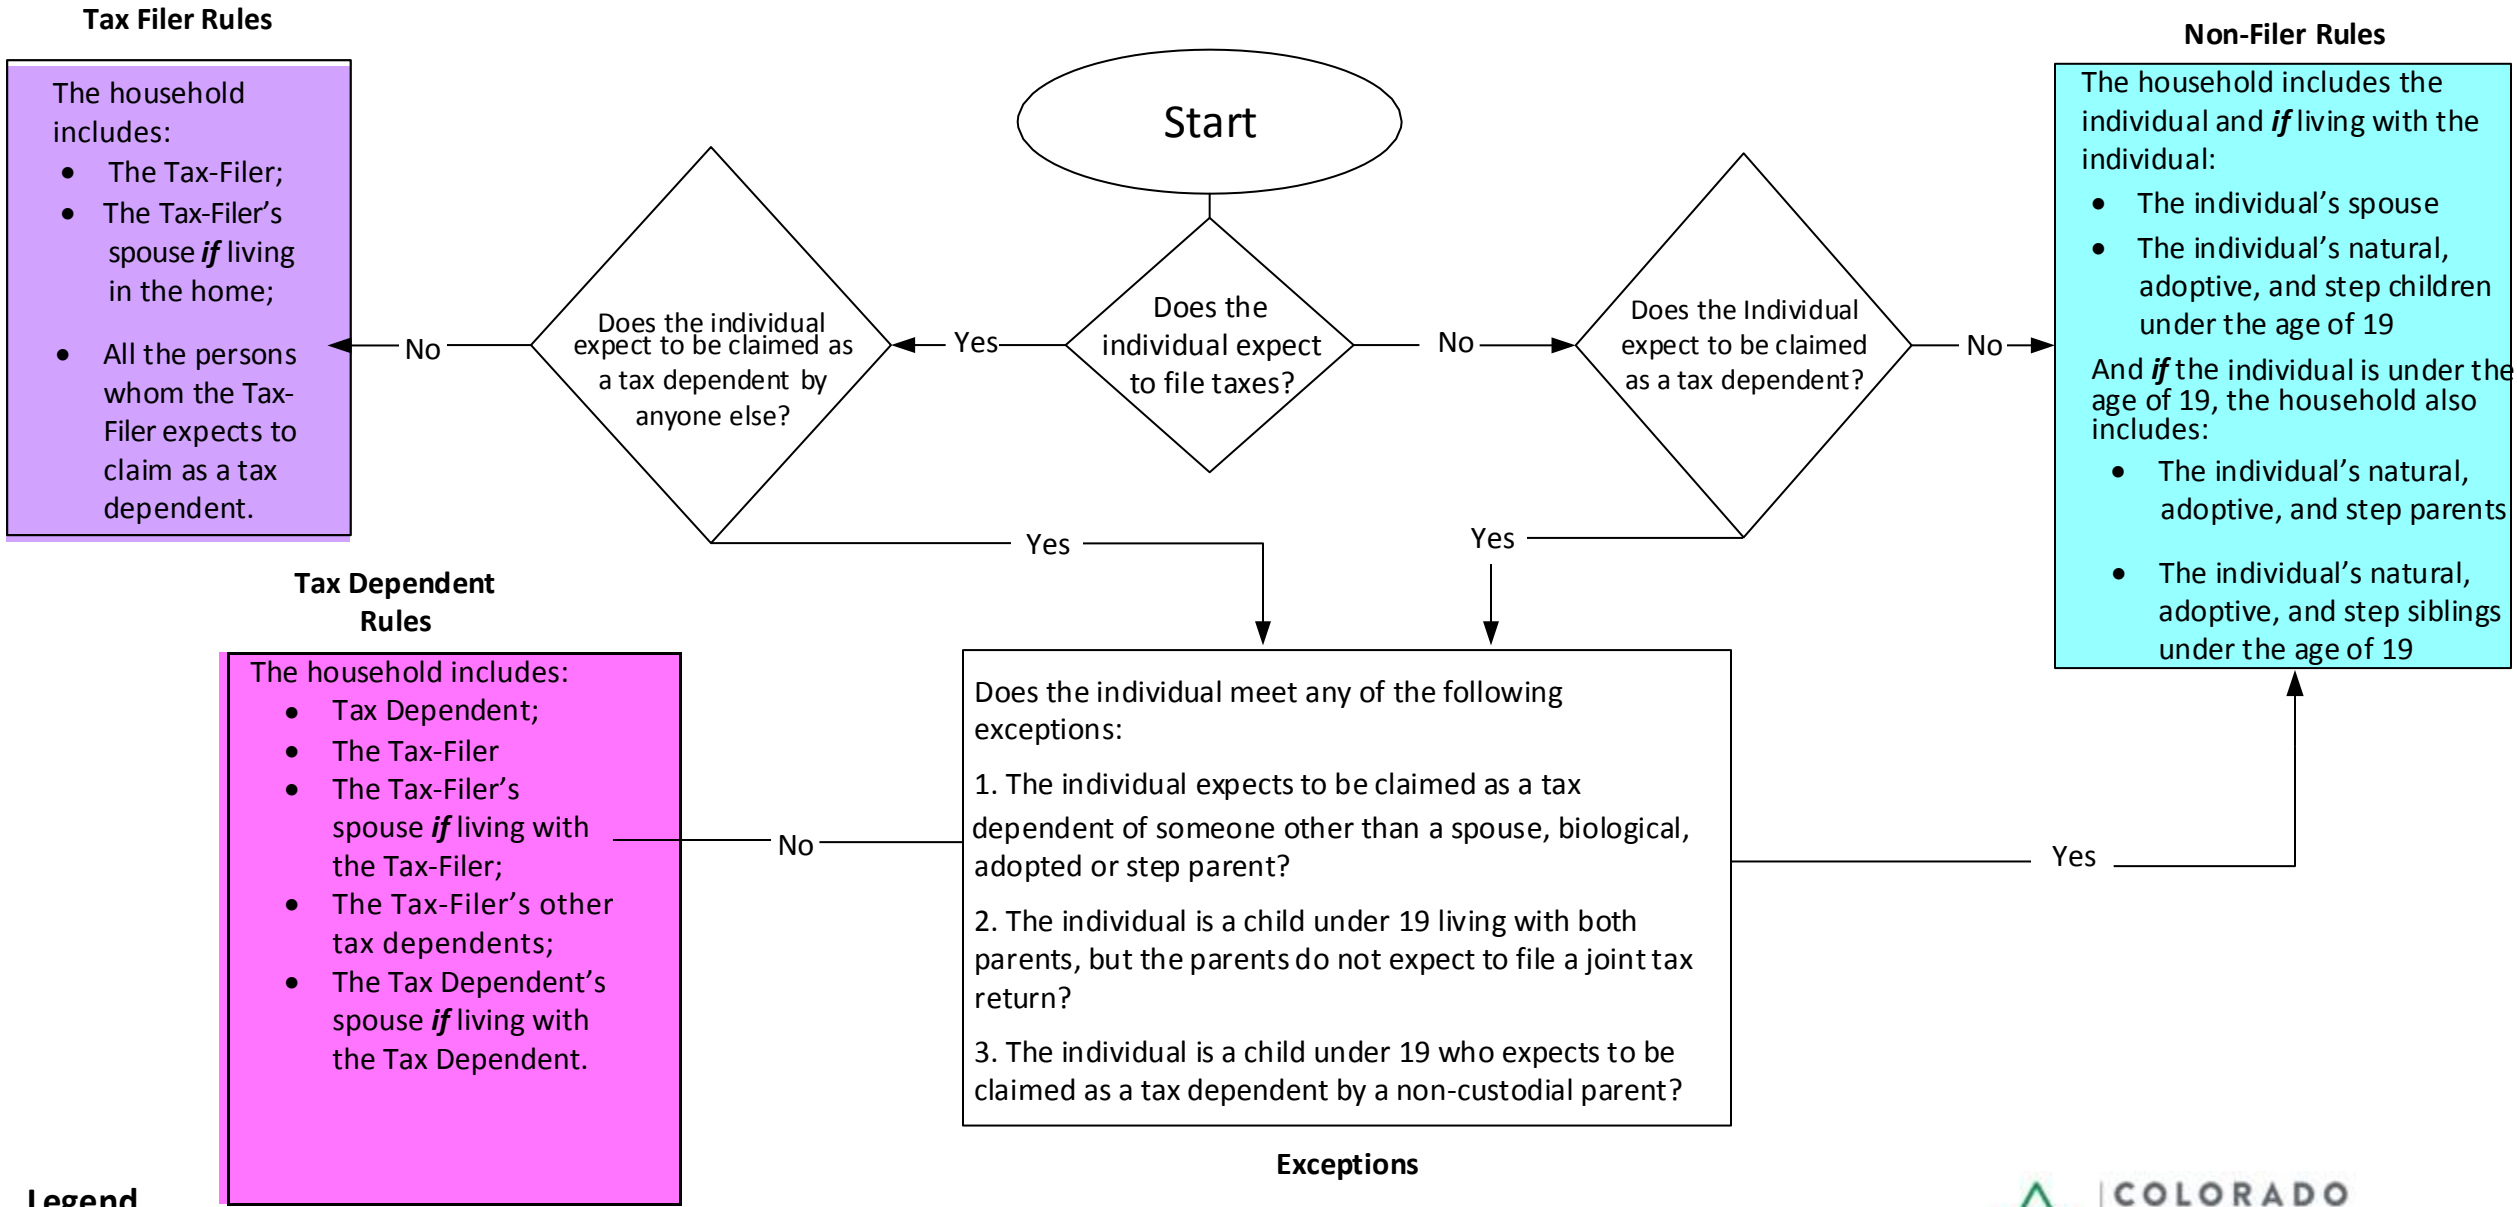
Tax Filer Rules

The household includes:
- The Tax-Filer;
- The Tax-Filer's spouse *if* living in the home;
- All the persons whom the Tax-Filer expects to claim as a tax dependent.

Start

Does the individual expect to file taxes?

Yes

Does the individual expect to be claimed as a tax dependent by anyone else?

No

Yes

No

Does the Individual expect to be claimed as a tax dependent?

No

Yes

Non-Filer Rules

The household includes the individual and *if* living with the individual:
- The individual's spouse
- The individual's natural, adoptive, and step children under the age of 19

And *if* the individual is under the age of 19, the household also includes:
- The individual's natural, adoptive, and step parents
- The individual's natural, adoptive, and step siblings under the age of 19

Tax Dependent Rules

The household includes:
- Tax Dependent;
- The Tax-Filer
- The Tax-Filer's spouse *if* living with the Tax-Filer;
- The Tax-Filer's other tax dependents;
- The Tax Dependent's spouse *if* living with the Tax Dependent.

No

Does the individual meet any of the following exceptions:

1. The individual expects to be claimed as a tax dependent of someone other than a spouse, biological, adopted or step parent?

2. The individual is a child under 19 living with both parents, but the parents do not expect to file a joint tax return?

3. The individual is a child under 19 who expects to be claimed as a tax dependent by a non-custodial parent?

Yes

Exceptions

Legend

COLORADO